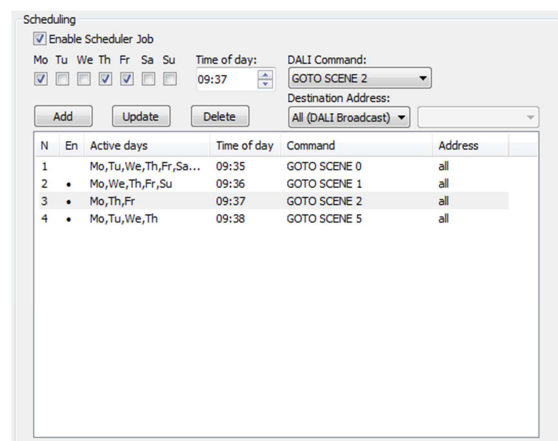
Scheduling

Enable Scheduler Job

Mo Tu We Th Fr Sa Su

Time of day:
09:37

DALI Command:
GOTO SCENE 2

Destination Address:
All (DALI Broadcast)

Add
Update
Delete

| N | En | Active days | Time of day | Command | Address |
|---|---|---|---|---|---|
| 1 | | Mo,Tu,We,Th,Fr,Sa... | 09:35 | GOTO SCENE 0 | all |
| 2 | • | Mo,We,Th,Fr,Su | 09:36 | GOTO SCENE 1 | all |
| 3 | • | Mo,Th,Fr | 09:37 | GOTO SCENE 2 | all |
| 4 | • | Mo,Tu,We,Th | 09:38 | GOTO SCENE 5 | all |